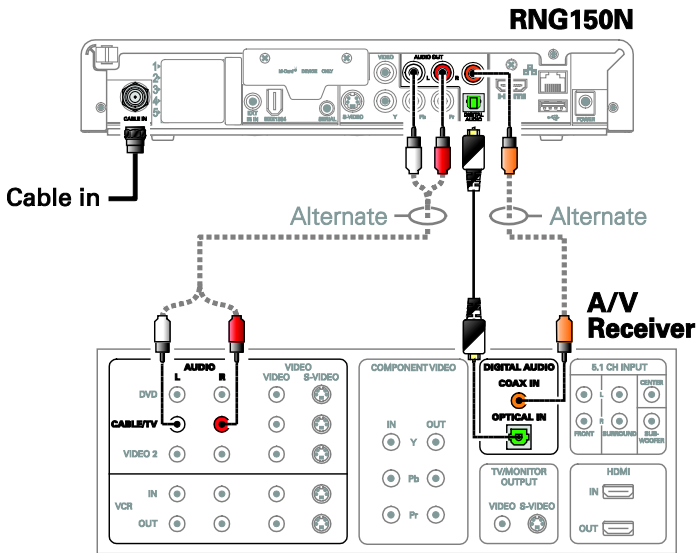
RNG150N

CABLE IN

M-Card DEMOD ONLY

VIDEO

AUDIO OUT

L

R

DIGITAL AUDIO

SATA

USB

EXT IR IN

IEEE1394

SERIAL

S-VIDEO

Y

Pb

Pr

HDMI

POWER

Cable in

Alternate

Alternate

A/V Receiver

AUDIO

L

R

VIDEO

VIDEO

S-VIDEO

DVD

CABLE/TV

VIDEO 2

IN

VCR

OUT

COMPONENT VIDEO

IN

OUT

Y

Pb

Pr

DIGITAL AUDIO

COAX IN

OPTICAL IN

TV/MONITOR OUTPUT

VIDEO

S-VIDEO

5.1 CH INPUT

L

R

FRONT

SURROUND

CENTER

SUB-WOOFER

HDMI

IN

OUT